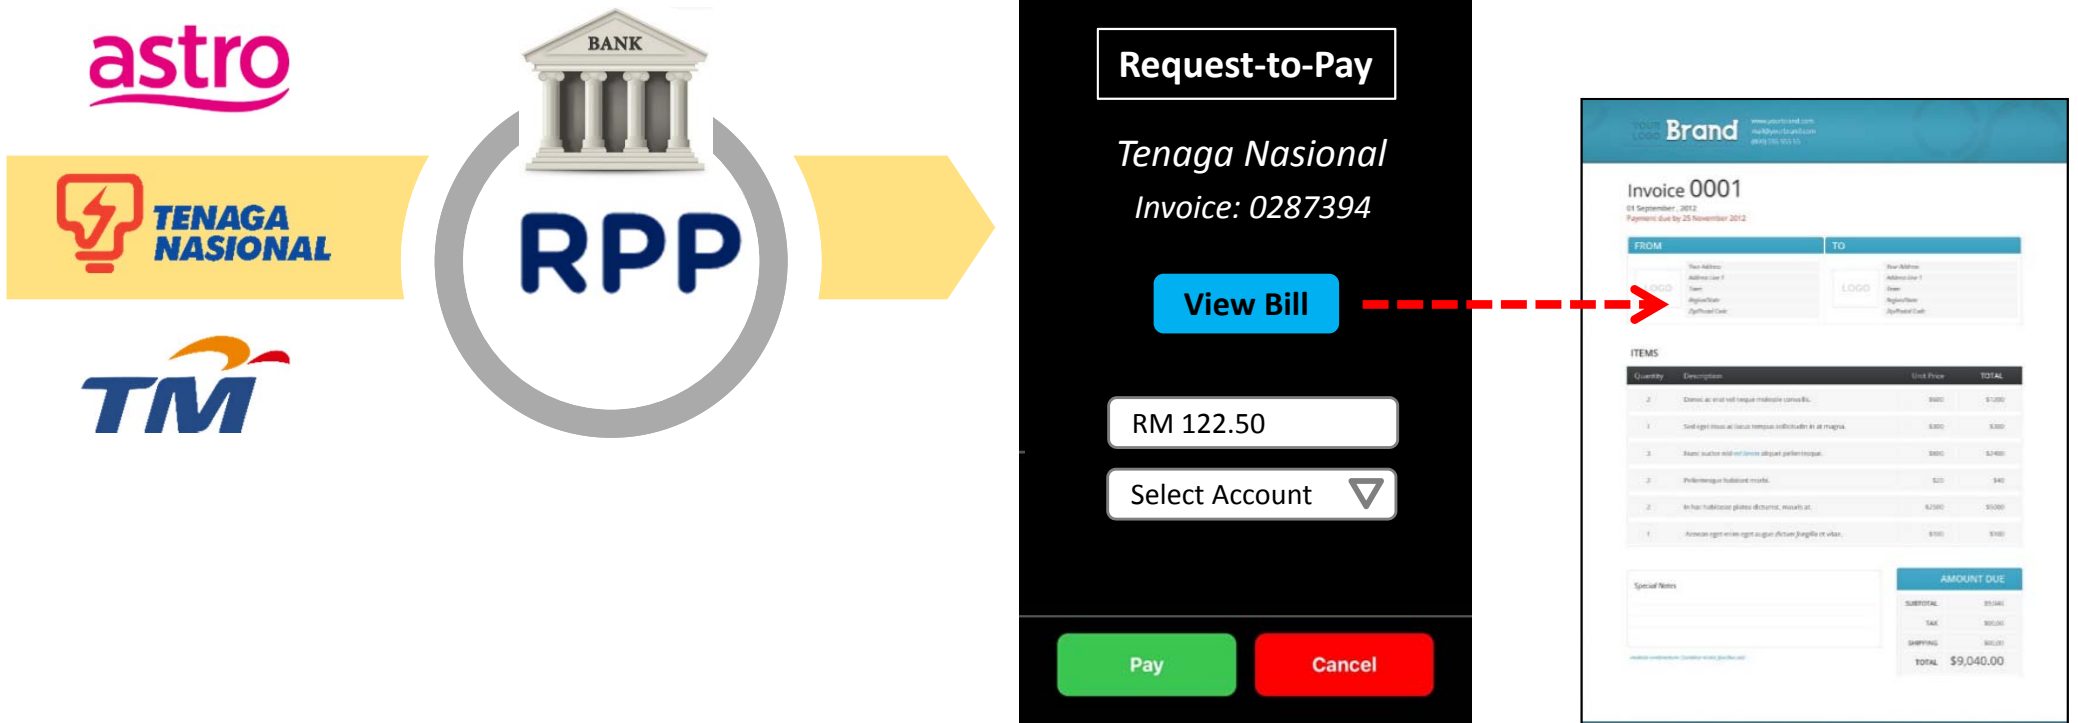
astro

TENAGA NASIONAL

TM

BANK

RPP

Request-to-Pay

Tenaga Nasional

Invoice: 0287394

View Bill

RM 122.50

Select Account

Pay

Cancel

Brand

Invoice 0001

FROM

TO

LOGO

LOGO

ITEMS

| Quantity | Description | Unit Price | TOTAL |
|---|---|---|---|
| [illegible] | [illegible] | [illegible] | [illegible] |

Special Notes

AMOUNT DUE

SUBTOTAL

TAX

SHIPPING

TOTAL $9,040.00